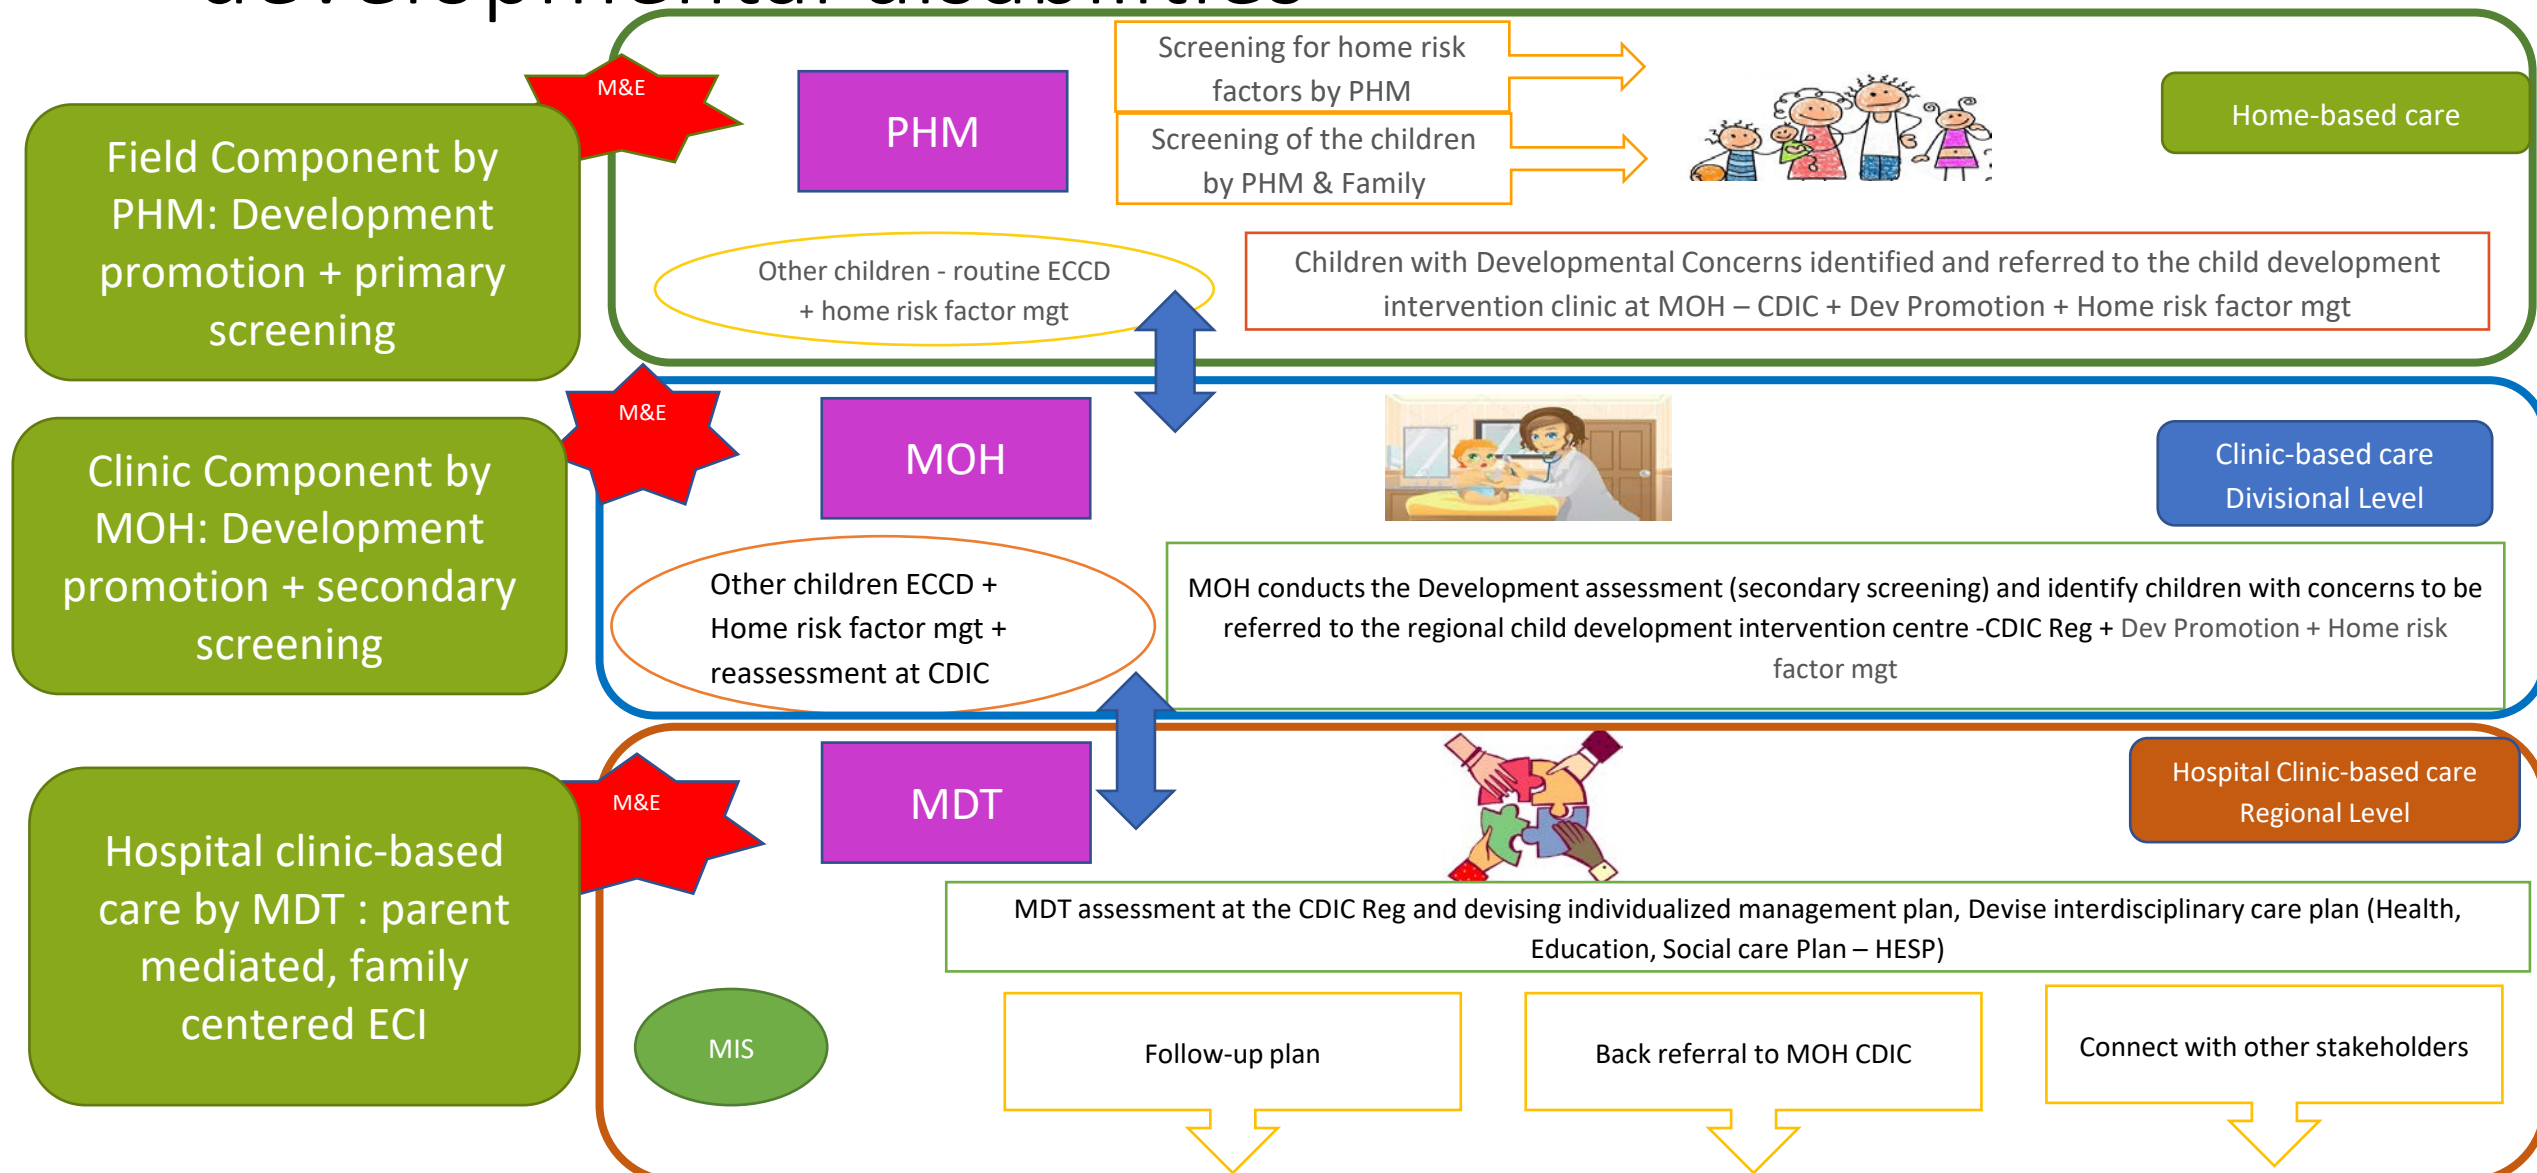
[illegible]

M&E

Field Component by PHM: Development promotion + primary screening

PHM

Screening for home risk factors by PHM

Screening of the children by PHM & Family

Home-based care

Other children - routine ECCD + home risk factor mgt

Children with Developmental Concerns identified and referred to the child development intervention clinic at MOH – CDIC + Dev Promotion + Home risk factor mgt

M&E

Clinic Component by MOH: Development promotion + secondary screening

MOH

Clinic-based care Divisional Level

Other children ECCD + Home risk factor mgt + reassessment at CDIC

MOH conducts the Development assessment (secondary screening) and identify children with concerns to be referred to the regional child development intervention centre -CDIC Reg + Dev Promotion + Home risk factor mgt

M&E

Hospital clinic-based care by MDT : parent mediated, family centered ECI

MDT

Hospital Clinic-based care Regional Level

MDT assessment at the CDIC Reg and devising individualized management plan, Devise interdisciplinary care plan (Health, Education, Social care Plan – HESP)

MIS

Follow-up plan

Back referral to MOH CDIC

Connect with other stakeholders